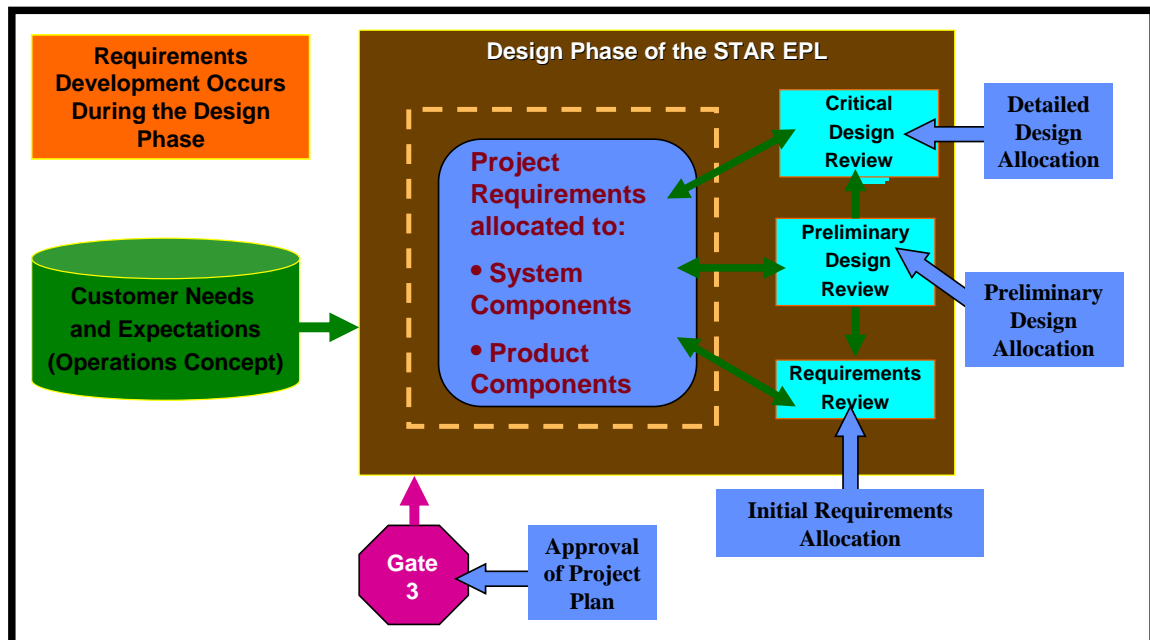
Requirements Development Occurs During the Design Phase

Design Phase of the STAR EPL

Customer Needs and Expectations (Operations Concept)

Project Requirements allocated to:

• System Components

• Product Components

Critical Design Review

Detailed Design Allocation

Preliminary Design Review

Preliminary Design Allocation

Requirements Review

Initial Requirements Allocation

Gate 3

Approval of Project Plan